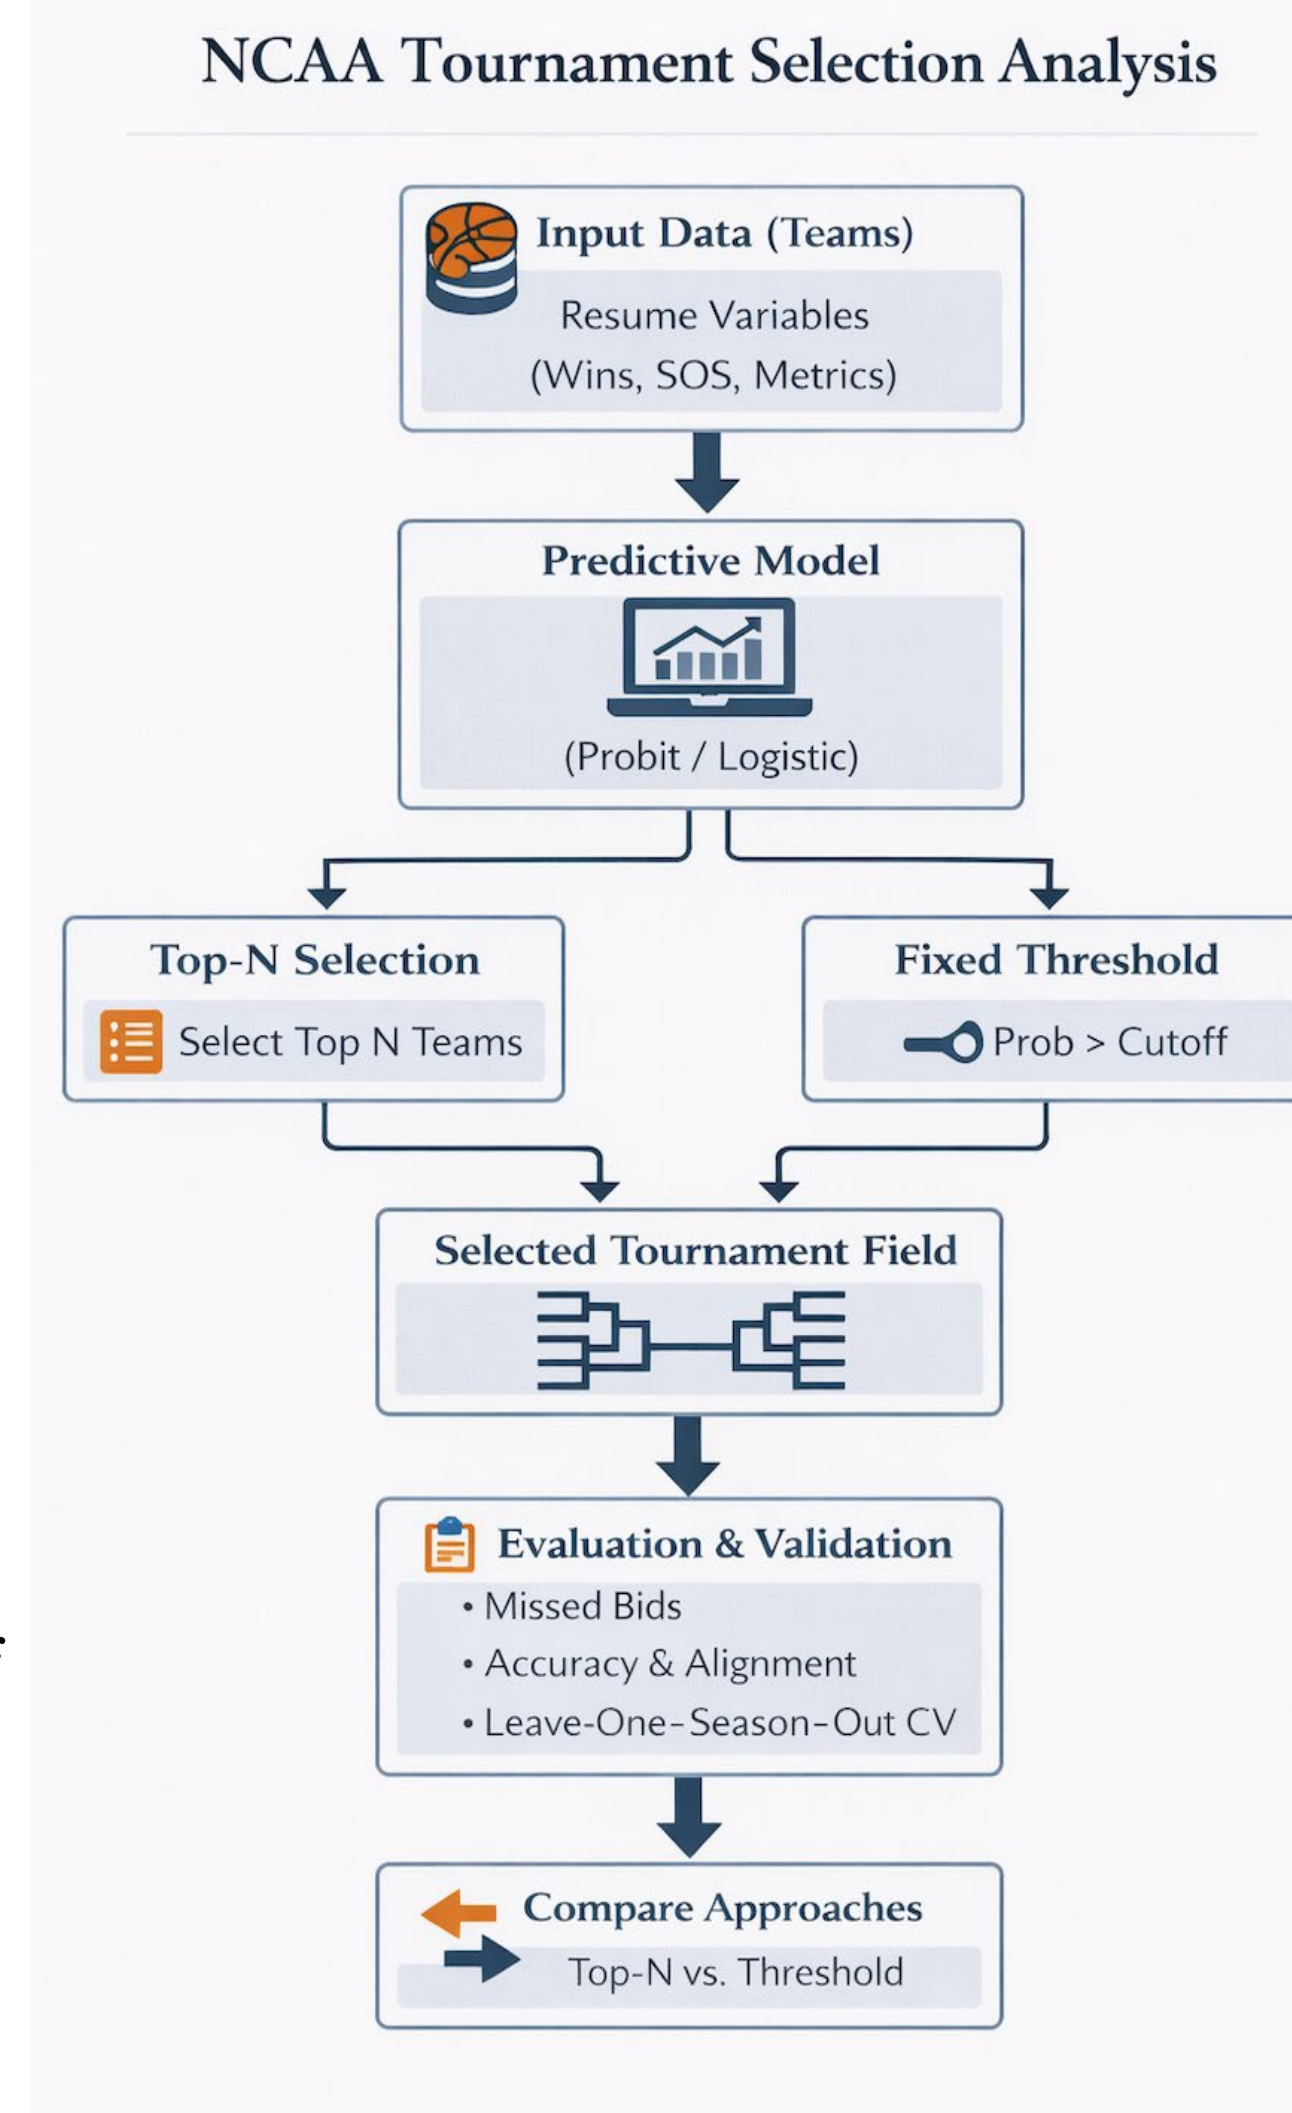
NCAA Tournament Selection Analysis

Input Data (Teams)

Resume Variables (Wins, SOS, Metrics)

Predictive Model

(Probit / Logistic)

Top-N Selection

Select Top N Teams

Fixed Threshold

Prob > Cutoff

Selected Tournament Field

Evaluation & Validation

• Missed Bids
• Accuracy & Alignment
• Leave-One-Season-Out CV

Compare Approaches

Top-N vs. Threshold